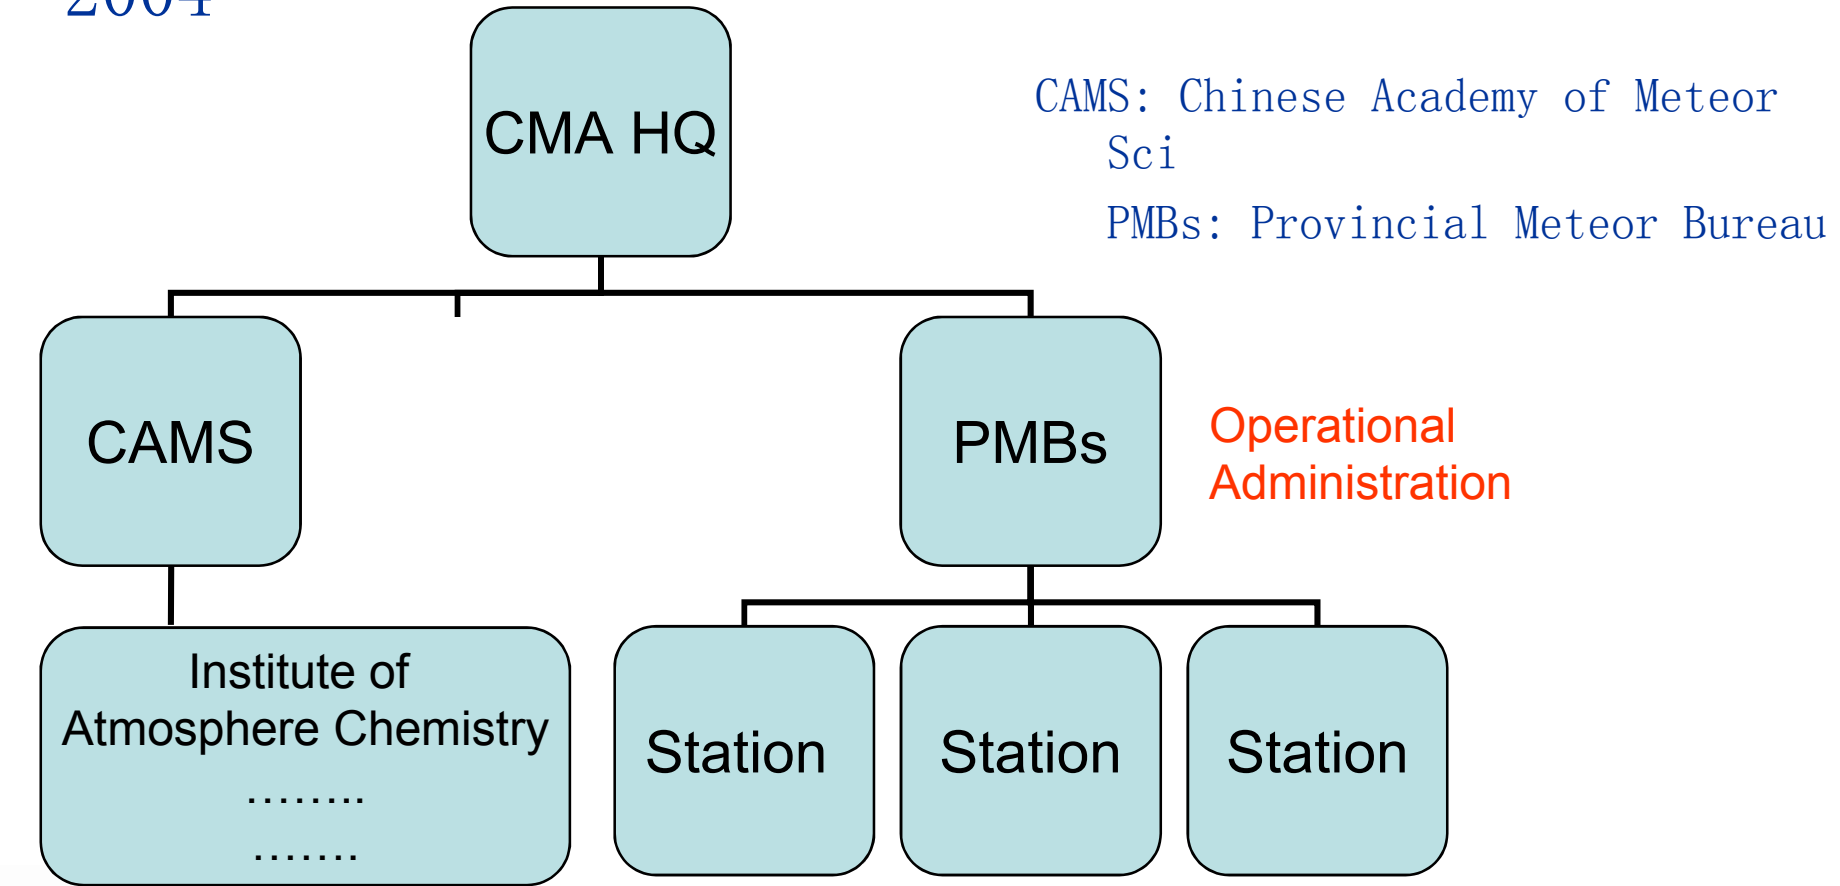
2004

CMA HQ

CAMS: Chinese Academy of Meteor Sci

PMBs: Provincial Meteor Bureau

CAMS

PMBs

Operational Administration

Institute of Atmosphere Chemistry ........ .......

Station

Station

Station